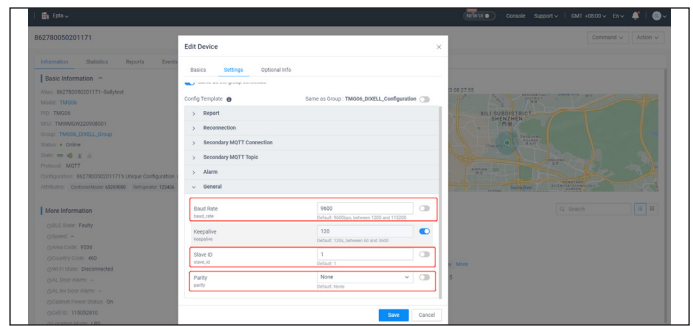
Edit Device

Basics Settings Optional Info

Config Template

Same as Group : TM006_DIXELL_Configuration

Report

Reconnection

Secondary MQTT Connection

Secondary MQTT Topic

Alarm

General

Baud Rate
baud_rate
9600
Default: 9600bps, between 1200 and 115200

Keepalive
keepalive
120
Default: 120s, between 60 and 3600

Slave ID
slave_id
1
Default: 1

Parity
parity
None
Default: None

Save Cancel

862780050201171

Information Statistics Reports

Basic Information

More Information

Console Support GMT +08:00 En

Command Action

Search